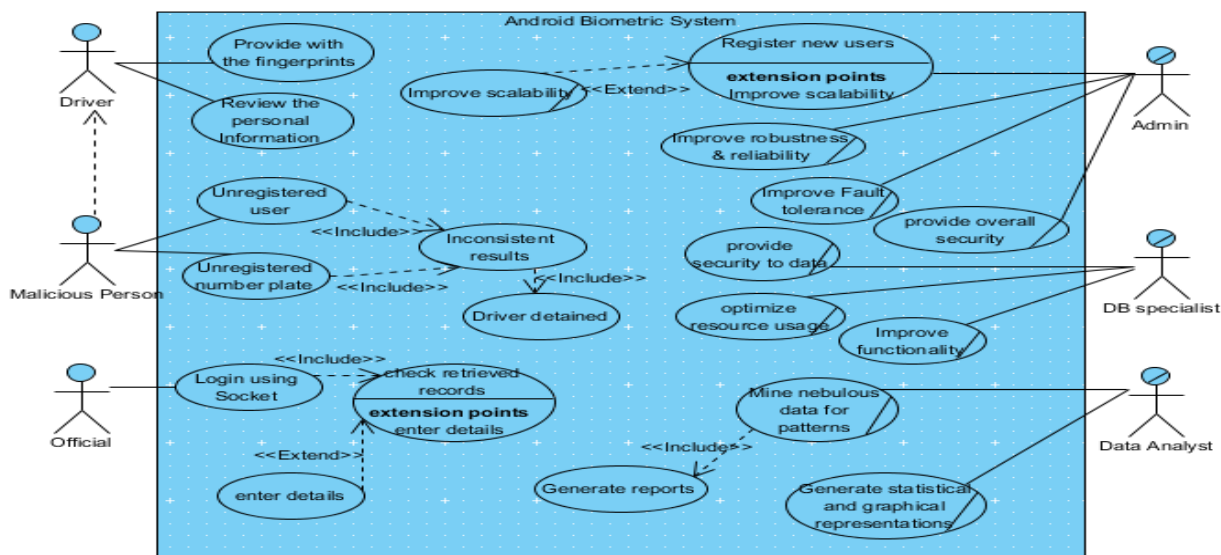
Android Biometric System

Driver

Malicious Person

Official

Admin

DB specialist

Data Analyst

Provide with the fingerprints

Review the personal Information

Improve scalability

<<Extend>>

Register new users

extension points
Improve scalability

Improve robustness & reliability

Improve Fault tolerance

provide overall security

Unregistered user

<<Include>>

Inconsistent results

Unregistered number plate

<<Include>>

<<Include>>

Driver detained

provide security to data

optimize resource usage

Improve functionality

<<Include>>

Login using Socket

check retrieved records

extension points
enter details

<<Extend>>

enter details

Mine nebulous data for patterns

<<Include>>

Generate reports

Generate statistical and graphical representations